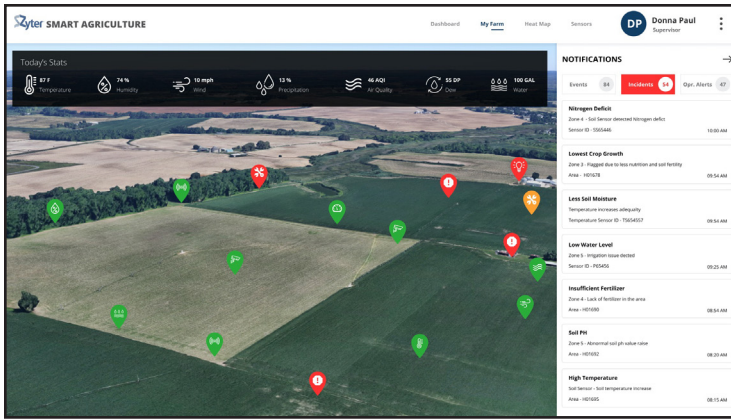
Zyter SMART AGRICULTURE

Dashboard My Farm Heat Map Sensors

DP Donna Paul Supervisor

Today's Stats

87 F Temperature
74 % Humidity
10 mph Wind
13 % Precipitation
46 AQI Air Quality
55 DP Dew
100 GAL Water

NOTIFICATIONS

Events 84 Incidents 54 Opr. Alerts 47

Nitrogen Deficit
Zone 4 - Soil Sensor detected Nitrogen deficit
Sensor ID - S565446
10:00 AM

Lowest Crop Growth
Zone 3 - Flagged due to less nutrition and soil fertility
Area - H01678
09:54 AM

Less Soil Moisture
Temperature increases adequality
Temperature Sensor ID - TS654557
09:54 AM

Low Water Level
Zone 5 - Irrigation issue dected
Sensor ID - P65456
09:25 AM

Insufficient Fertilizer
Zone 4 - Lack of fertilizer in the area
Area - H01690
08:54 AM

Soil PH
Zone 5 - Abnormal soil ph value raise
Area - H01692
08:20 AM

High Temperature
Soil Sensor - Soil temperature increase
Area - H01695
08:15 AM